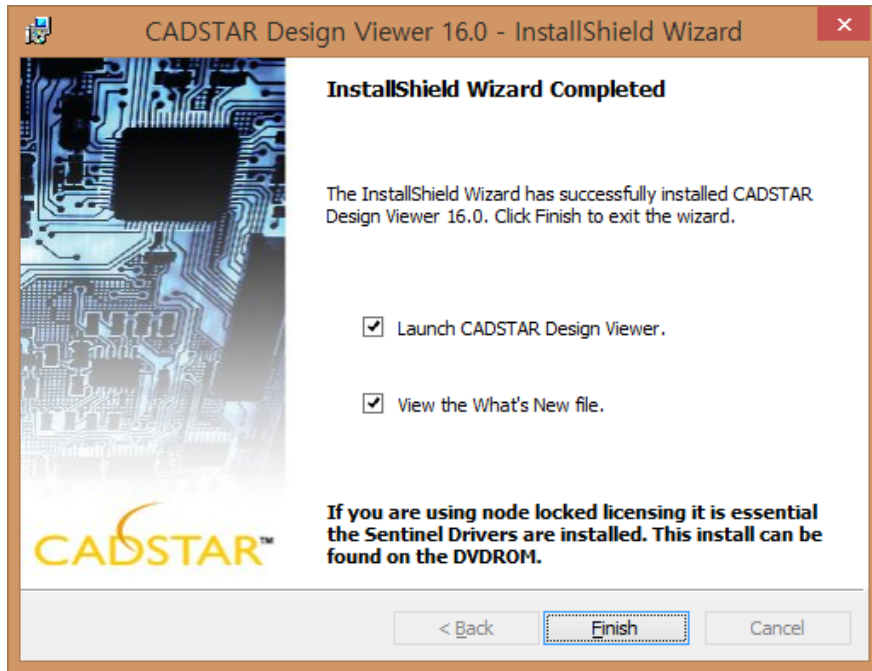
CADSTAR Design Viewer 16.0 - InstallShield Wizard

InstallShield Wizard Completed

The InstallShield Wizard has successfully installed CADSTAR Design Viewer 16.0. Click Finish to exit the wizard.

Launch CADSTAR Design Viewer.

View the What's New file.

If you are using node locked licensing it is essential the Sentinel Drivers are installed. This install can be found on the DVDROM.

CADSTAR™

< Back

Finish

Cancel